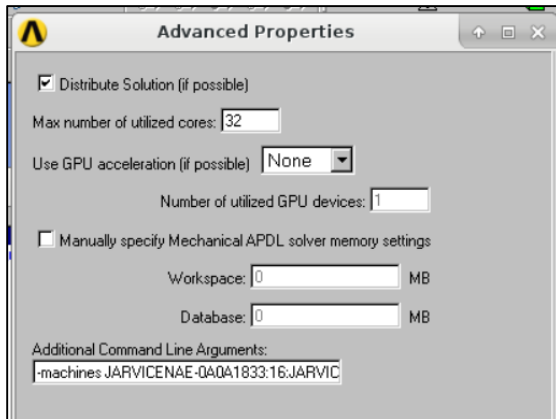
Advanced Properties

Distribute Solution (if possible)

Max number of utilized cores: 32

Use GPU acceleration (if possible) None

Number of utilized GPU devices: 1

Manually specify Mechanical APDL solver memory settings

Workspace: 0 MB

Database: 0 MB

Additional Command Line Arguments:

-machines JARVICENAE-0A0A1833:16:JARVIC